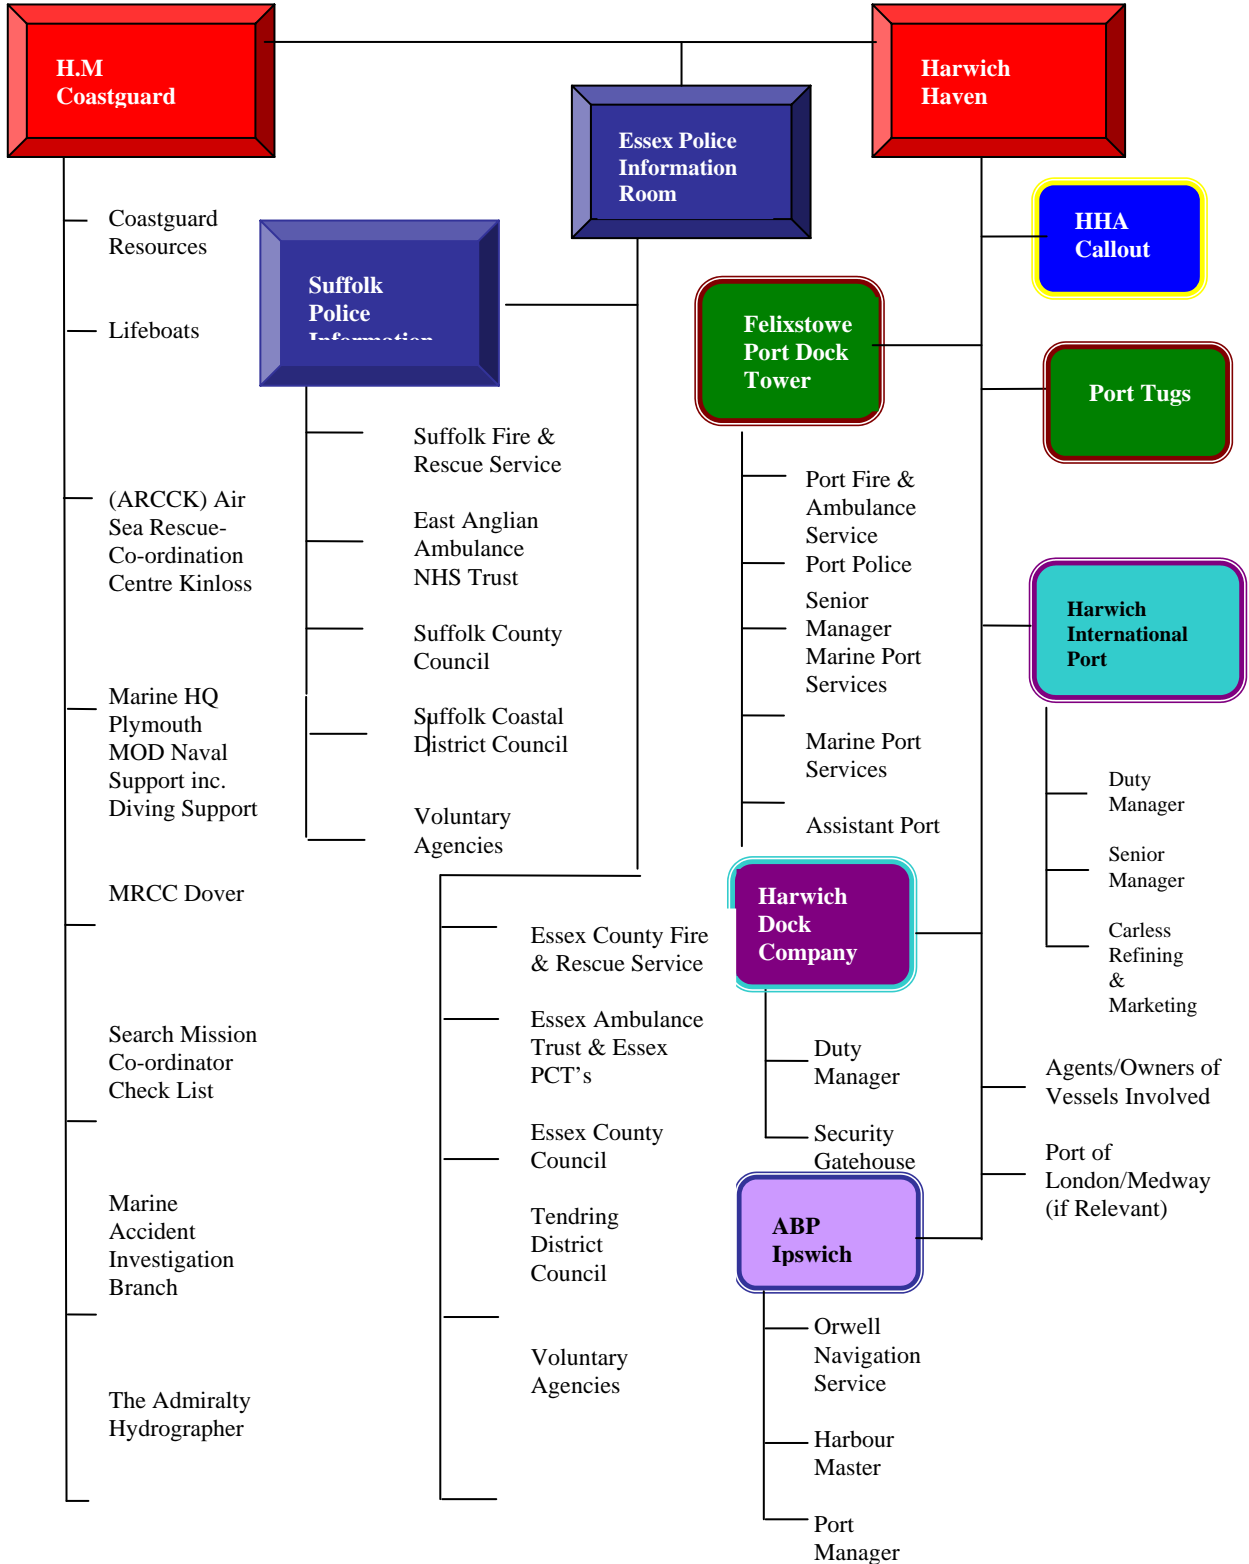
H.M Coastguard

Essex Police Information Room

Harwich Haven

Coastguard Resources

Suffolk Police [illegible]

HHA Callout

Lifeboats

Felixstowe Port Dock Tower

Port Tugs

Suffolk Fire & Rescue Service

Port Fire & Ambulance Service

(ARCCK) Air Sea Rescue-Co-ordination Centre Kinloss

East Anglian Ambulance NHS Trust

Port Police

Senior Manager Marine Port Services

Harwich International Port

Suffolk County Council

Marine HQ Plymouth MOD Naval Support inc. Diving Support

Suffolk Coastal District Council

Marine Port Services

Duty Manager

Voluntary Agencies

Assistant Port

Senior Manager

MRCC Dover

Harwich Dock Company

Essex County Fire & Rescue Service

Carless Refining & Marketing

Search Mission Co-ordinator Check List

Essex Ambulance Trust & Essex PCT's

Duty Manager

Agents/Owners of Vessels Involved

Essex County Council

Security Gatehouse

Port of London/Medway (if Relevant)

Marine Accident Investigation Branch

Tendring District Council

ABP Ipswich

Orwell Navigation Service

Voluntary Agencies

The Admiralty Hydrographer

Harbour Master

Port Manager